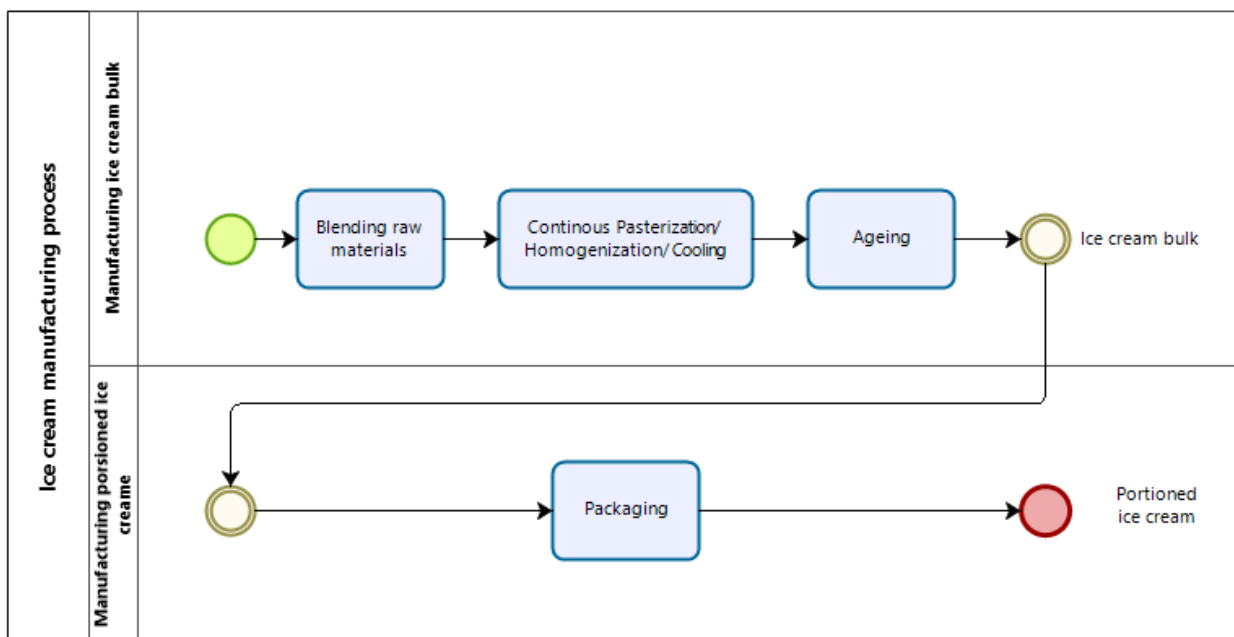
Ice cream manufacturing process

Manufacturing ice cream bulk

Blending raw materials

Continous Pasterization/ Homogenization/ Cooling

Ageing

Ice cream bulk

Manufacturing porsioned ice creame

Packaging

Portioned ice cream